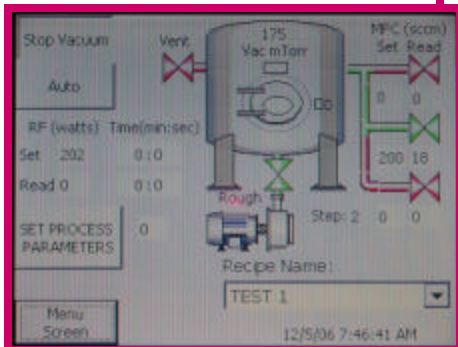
Stop Vacuum

Auto

Vent

175
Vac mTorr

Do

MFC (sccm)
Set Read

0 0

200 18

0 0

RF (watts) Time(min:sec)

Set 202 0:0

Read 0 0:0

SET PROCESS PARAMETERS

0

Rough

Step: 2

Recipe Name:

TEST 1

Menu Screen

12/5/06 7:46:41 AM